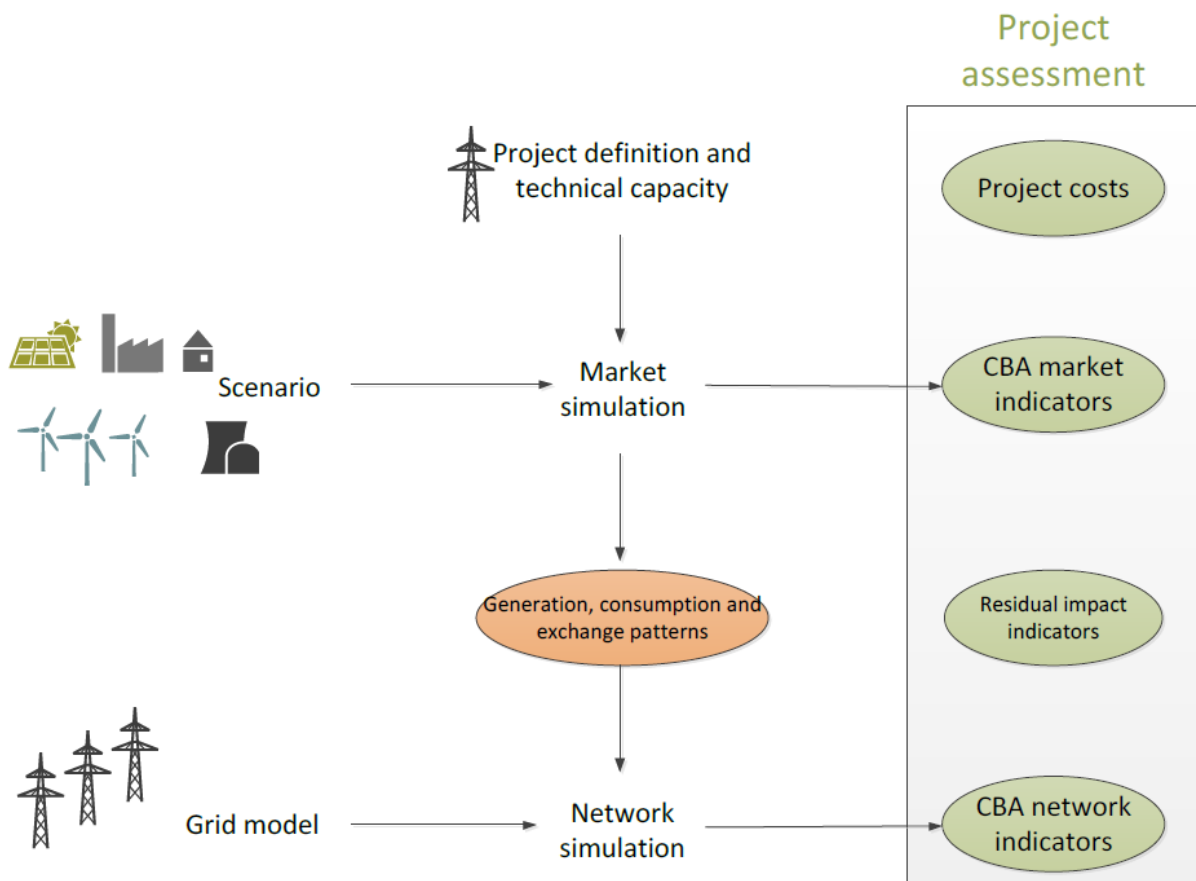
Project assessment

Project definition and technical capacity

Project costs

Scenario

Market simulation

CBA market indicators

Generation, consumption and exchange patterns

Residual impact indicators

Grid model

Network simulation

CBA network indicators